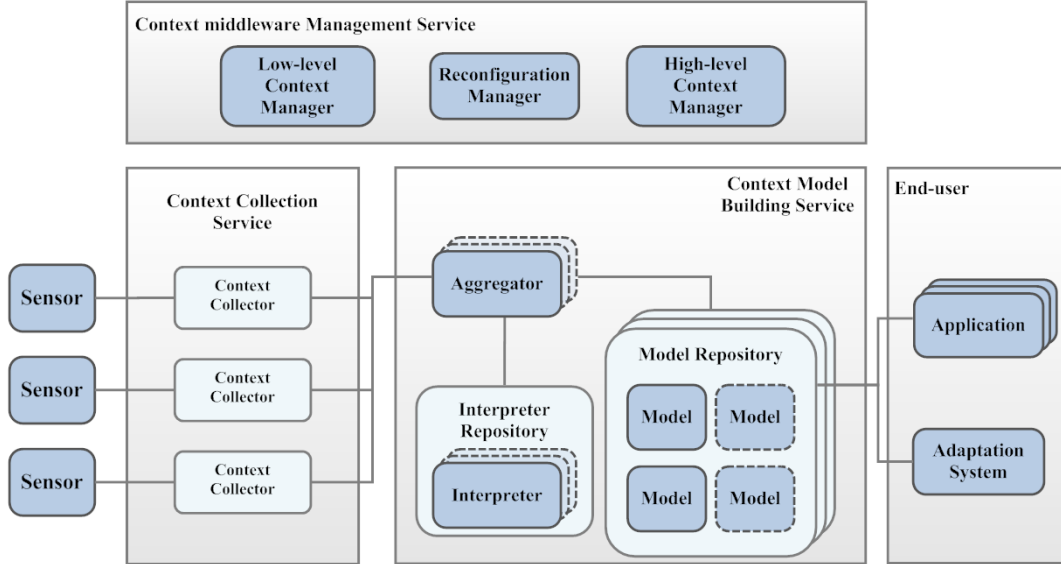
Context middleware Management Service

Low-level Context Manager

Reconfiguration Manager

High-level Context Manager

Context Collection Service

Sensor

Sensor

Sensor

Context Collector

Context Collector

Context Collector

Context Model Building Service

Aggregator

Interpreter Repository

Interpreter

Model Repository

Model

Model

Model

Model

End-user

Application

Adaptation System